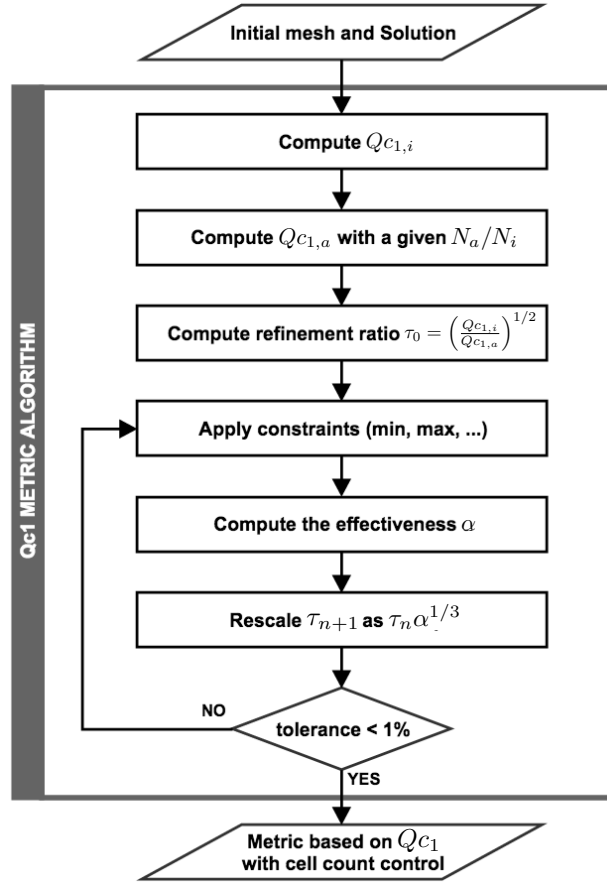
Initial mesh and Solution

Qc1 METRIC ALGORITHM

Compute $Qc_{1,i}$

Compute $Qc_{1,a}$ with a given $N_a/N_i$

Compute refinement ratio $\tau_0 = \left(\frac{Qc_{1,i}}{Qc_{1,a}}\right)^{1/2}$

Apply constraints (min, max, ...)

Compute the effectiveness $\alpha$

Rescale $\tau_{n+1}$ as $\tau_n \alpha^{1/3}$

NO

tolerance < 1%

YES

Metric based on $Qc_1$ with cell count control